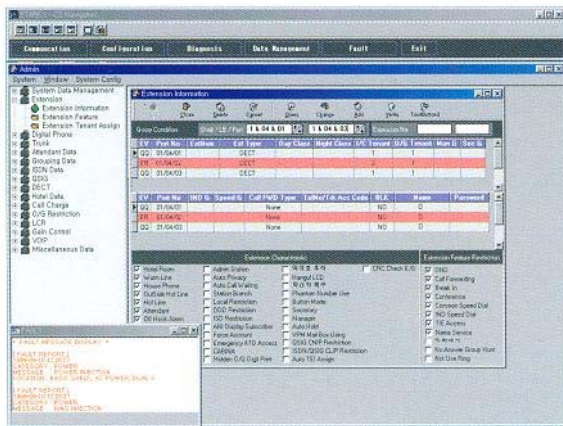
Communication Configuration Diagnosis Data Management Fault Exit

Admin
System Window System Config

System Data Management
Extension
Extension Information
Extension Feature
Extension Tenant Assign
Digital Phone
Trunk
Attendant Data
Grouping Data
ISDN Data
QSIG
DECT
Hotel Data
Call Charge
O/G Restriction
LCR
Gain Control
VOIP
Miscellaneous Data

Extension Information
Close Create Cancel Query Change Add Verify Toolbarload

Query Condition Shelf / LB / Port 1 & 04 & 01 1 & 04 & 03 Extension No

| EV | Port No | ExtNum | Ext Type | Day Class | Night Class | L/C | Tenant | O/G Tenant | Mon G | Sec G |
|---|---|---|---|---|---|---|---|---|---|---|
| QQ | 01/04/01 | | DECT | | | | 1 | | 1 | |
| ER | 01/04/02 | | DECT | | | | 2 | | 1 | |
| QQ | 01/04/03 | | DECT | | | | 1 | | 1 | |

| EV | Port No | IND G | Speed G | Call FWD Type | TelNo/Trk Acc Code | BLK | Name | Password |
|---|---|---|---|---|---|---|---|---|
| QQ | 01/04/01 | | | None | | NO | 0 | |
| ER | 01/04/02 | | | None | | NO | 0 | |
| QQ | 01/04/03 | | | None | | NO | 0 | |

Extension Characteristic
Hotel Room
Warm Line
House Phone
Outside Hot Line
Hot Line
Attendant
Off Hook Alarm
Admin Station
Auto Privacy
Auto Call Waiting
Station Search
Local Restriction
DDD Restriction
ISD Restriction
ANI Display Subscriber
Force Account
Emergency ATD Access
CABINA
Hidden C/G Digit Flex
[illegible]
Hangul LCD
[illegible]
Phantom Number Use
Button Mode
Secretary
Manager
Auto Hold
VPM Mail Box Using
QSIG CNIP Restriction
ISDN/QSIG CLIP Restriction
Auto TEI Assign
CRC Check E/G

Extension Feature Restriction
DND
Call Forwarding
Break In
Conference
Common Speed Dial
IND Speed Dial
TIE Access
Name Service
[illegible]
No Answer Group Hunt
Not Use Ring

FAULT MESSAGE DISPLAY
FAULT REPORT
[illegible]
CATEGORY : POWER
MESSAGE : POWER INJECTION
LOCATION : BASIC SHELF, AC POWER, DUAL 4
FAULT REPORT
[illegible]
CATEGORY : POWER
MESSAGE : RING INJECTION